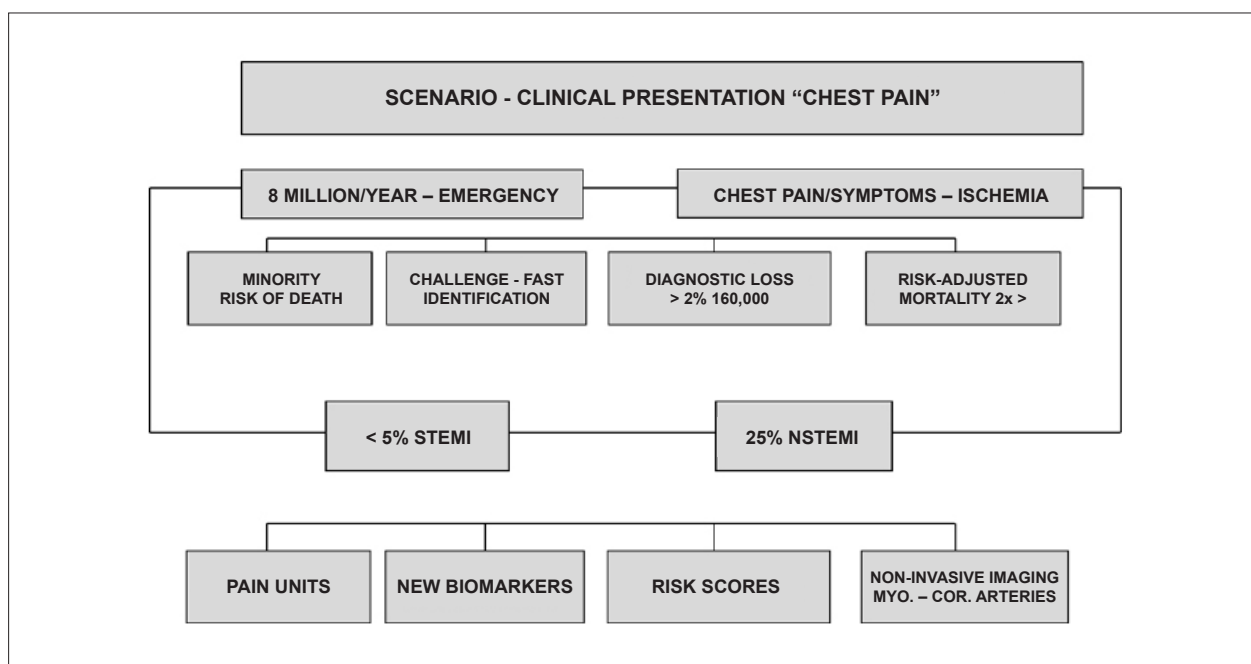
SCENARIO - CLINICAL PRESENTATION "CHEST PAIN"

8 MILLION/YEAR – EMERGENCY

CHEST PAIN/SYMPTOMS – ISCHEMIA

MINORITY RISK OF DEATH

CHALLENGE - FAST IDENTIFICATION

DIAGNOSTIC LOSS > 2% 160,000

RISK-ADJUSTED MORTALITY 2x >

< 5% STEMI

25% NSTEMI

PAIN UNITS

NEW BIOMARKERS

RISK SCORES

NON-INVASIVE IMAGING MYO. – COR. ARTERIES